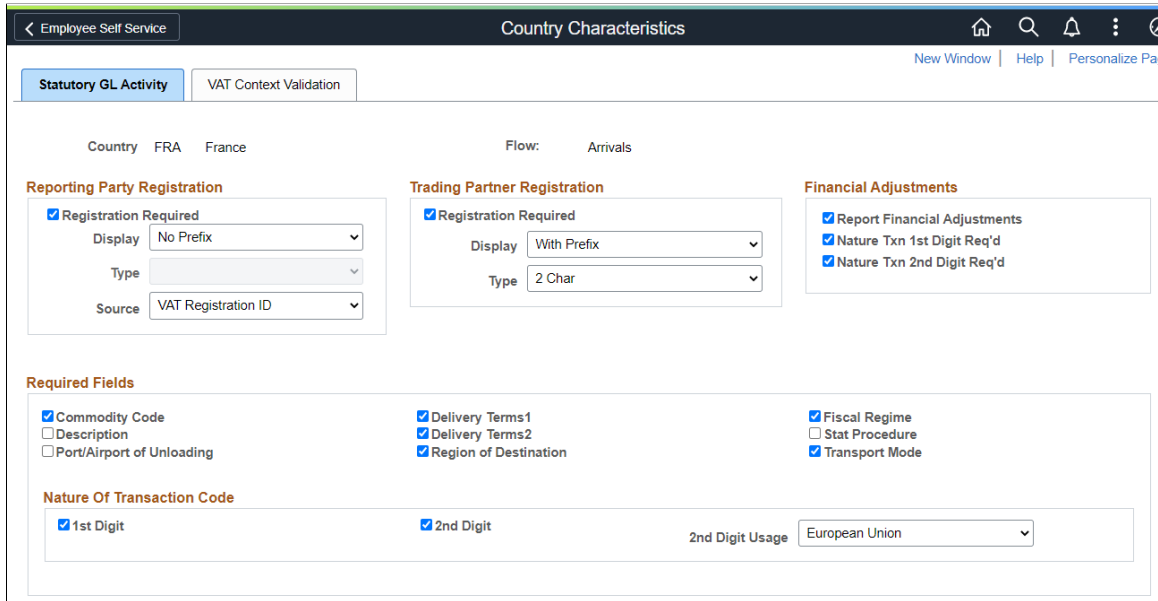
Employee Self Service

Country Characteristics

New Window | Help | Personalize Pa

Statutory GL Activity | VAT Context Validation

Country FRA France

Flow: Arrivals

Reporting Party Registration

Registration Required

Display No Prefix

Type

Source VAT Registration ID

Trading Partner Registration

Registration Required

Display With Prefix

Type 2 Char

Financial Adjustments

Report Financial Adjustments

Nature Txn 1st Digit Req'd

Nature Txn 2nd Digit Req'd

Required Fields

Commodity Code

Description

Port/Airport of Unloading

Delivery Terms1

Delivery Terms2

Region of Destination

Fiscal Regime

Stat Procedure

Transport Mode

Nature Of Transaction Code

1st Digit

2nd Digit

2nd Digit Usage European Union